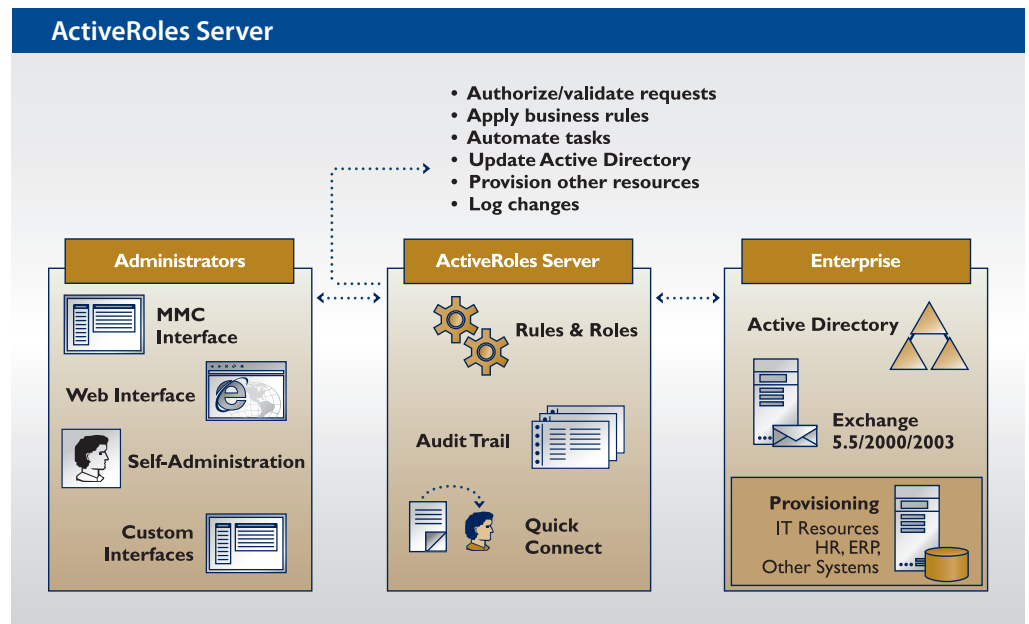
ActiveRoles Server

• Authorize/validate requests
• Apply business rules
• Automate tasks
• Update Active Directory
• Provision other resources
• Log changes

Administrators

MMC Interface

Web Interface

Self-Administration

Custom Interfaces

ActiveRoles Server

Rules & Roles

Audit Trail

Quick Connect

Enterprise

Active Directory

Exchange 5.5/2000/2003

Provisioning
IT Resources
HR, ERP,
Other Systems